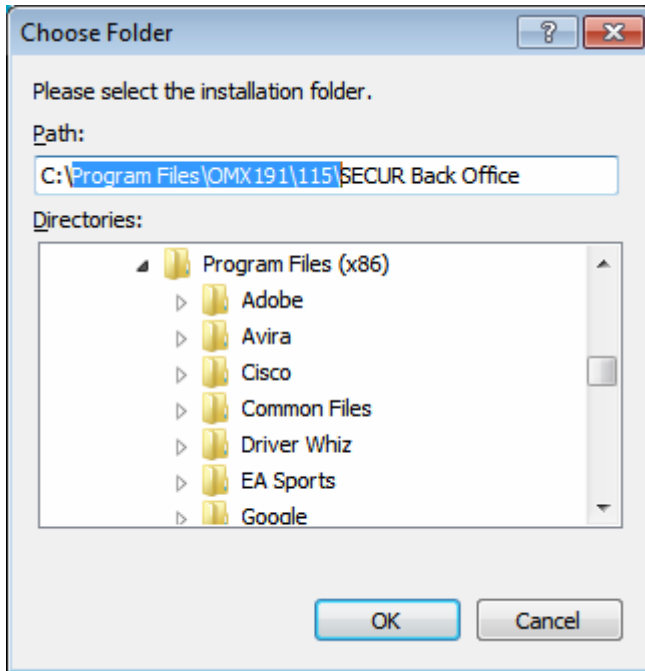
Choose Folder

?

Please select the installation folder.

Path:

C:\Program Files\OMX191\115\SECUR Back Office

Directories:

Program Files (x86)
Adobe
Avira
Cisco
Common Files
Driver Whiz
EA Sports
Google

OK

Cancel